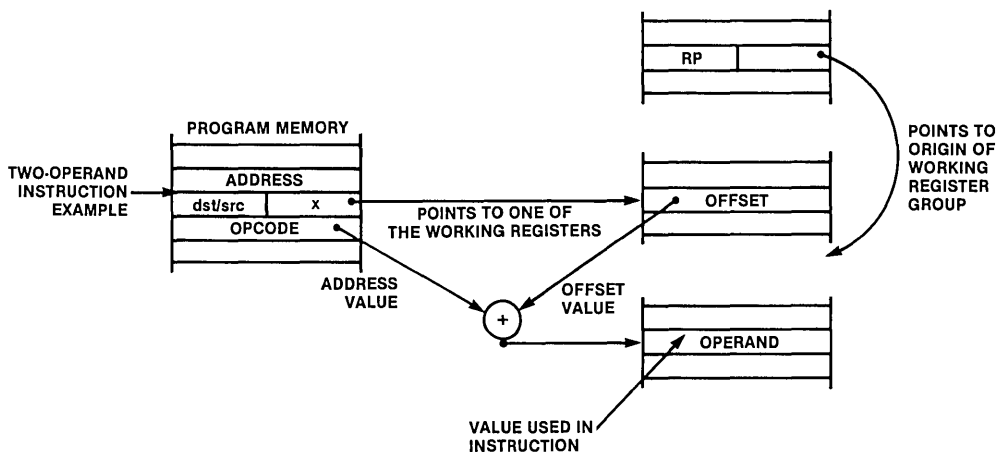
RP

PROGRAM MEMORY

POINTS TO ORIGIN OF WORKING REGISTER GROUP

TWO-OPERAND INSTRUCTION EXAMPLE

ADDRESS

dst/src

x

OPCODE

POINTS TO ONE OF THE WORKING REGISTERS

OFFSET

ADDRESS VALUE

OFFSET VALUE

+

OPERAND

VALUE USED IN INSTRUCTION